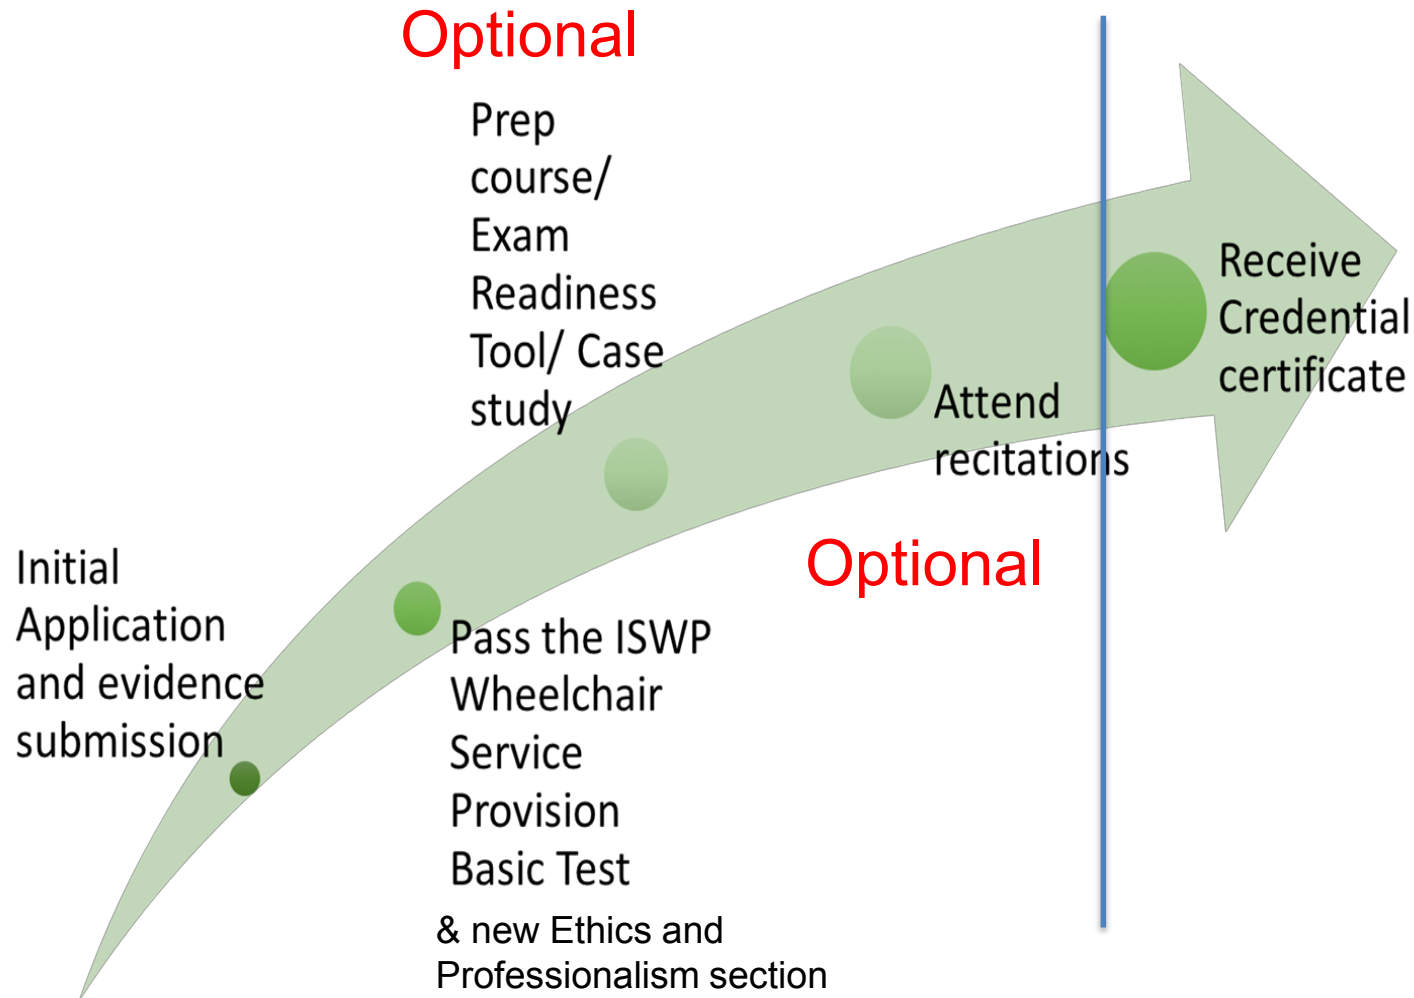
Optional

Prep course/ Exam Readiness Tool/ Case study

Receive Credential certificate

Attend recitations

Optional

Initial Application and evidence submission

Pass the ISWP Wheelchair Service Provision Basic Test

& new Ethics and Professionalism section